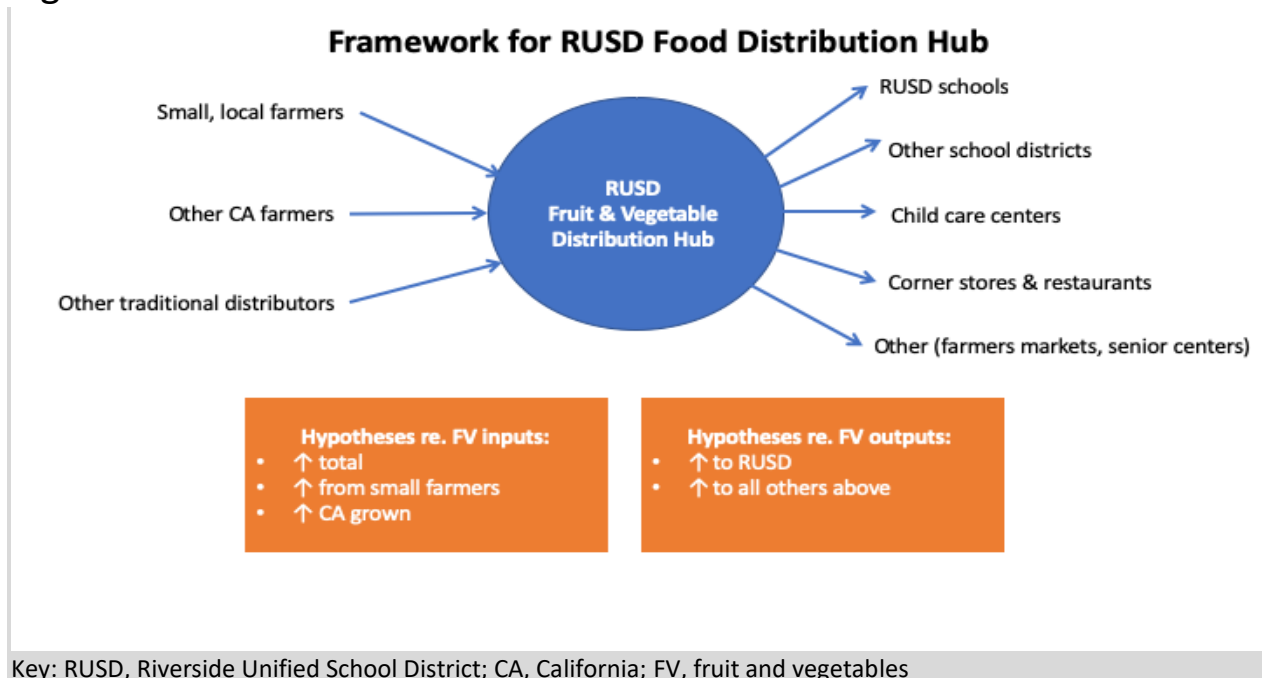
Framework for RUSD Food Distribution Hub

Small, local farmers

Other CA farmers

Other traditional distributors

RUSD
Fruit & Vegetable
Distribution Hub

RUSD schools

Other school districts

Child care centers

Corner stores & restaurants

Other (farmers markets, senior centers)

Hypotheses re. FV inputs:
- ↑ total
- ↑ from small farmers
- ↑ CA grown

Hypotheses re. FV outputs:
- ↑ to RUSD
- ↑ to all others above

Key: RUSD, Riverside Unified School District; CA, California; FV, fruit and vegetables